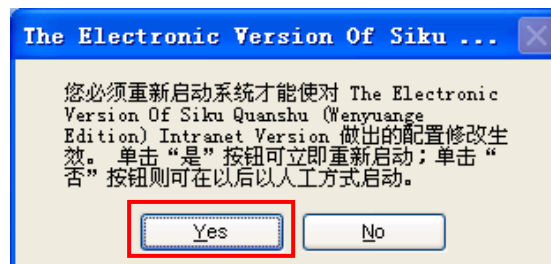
The Electronic Version Of Siku ...

您必须重新启动系统才能使对 The Electronic Version Of Siku Quanshu (Wenyuange Edition) Intranet Version 做出的配置修改生效。 单击“是”按钮可立即重新启动；单击“否”按钮则可在以后以人工方式启动。

Yes

No